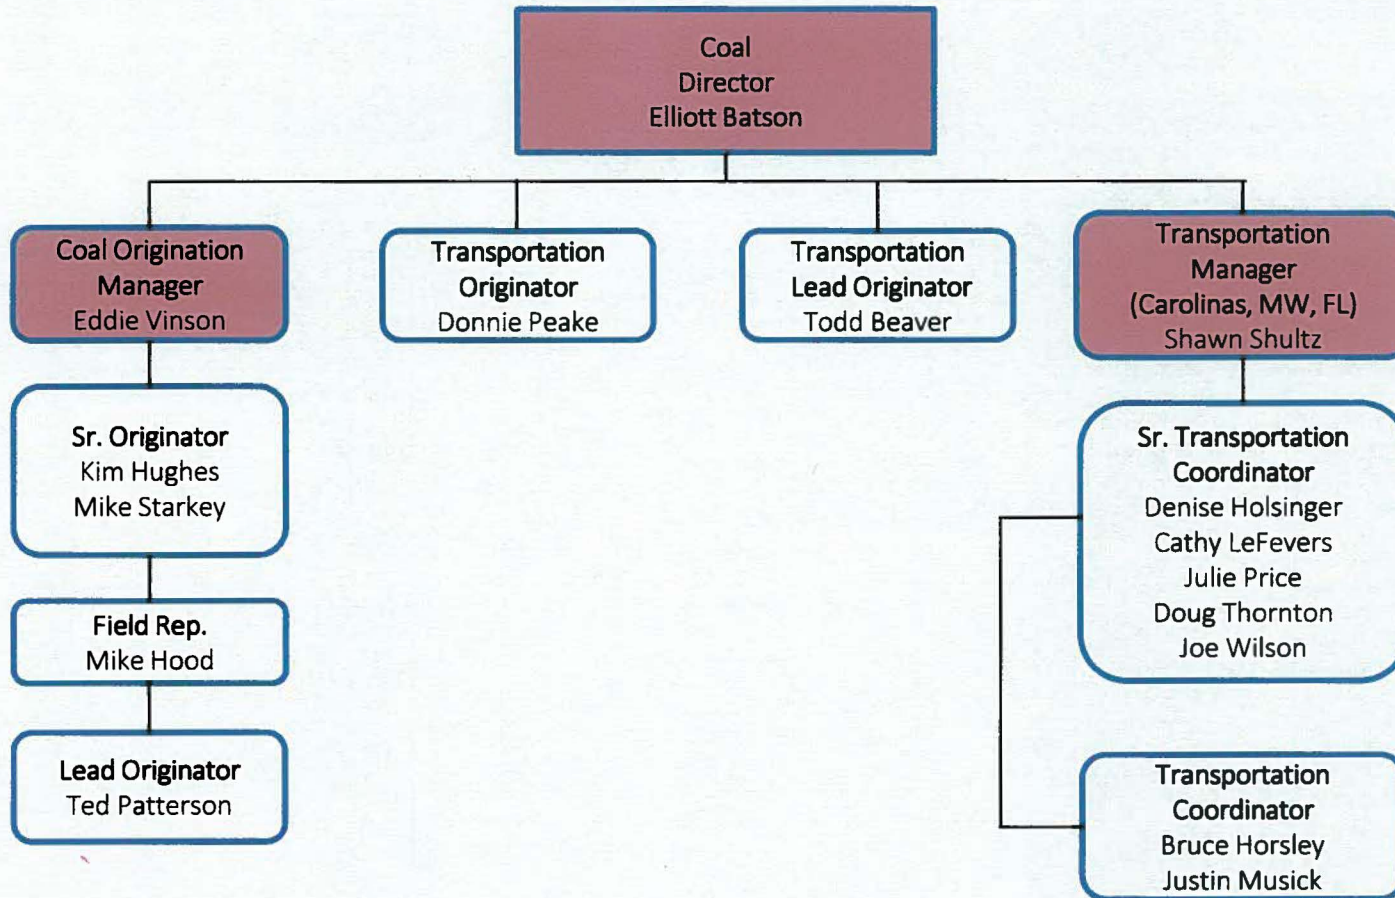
Coal
Director
Elliott Batson

Coal Origination Manager
Eddie Vinson

Transportation Originator
Donnie Peake

Transportation Lead Originator
Todd Beaver

Transportation Manager
(Carolinas, MW, FL)
Shawn Shultz

Sr. Originator
Kim Hughes
Mike Starkey

Field Rep.
Mike Hood

Lead Originator
Ted Patterson

Sr. Transportation Coordinator
Denise Holsinger
Cathy LeFevers
Julie Price
Doug Thornton
Joe Wilson

Transportation Coordinator
Bruce Horsley
Justin Musick